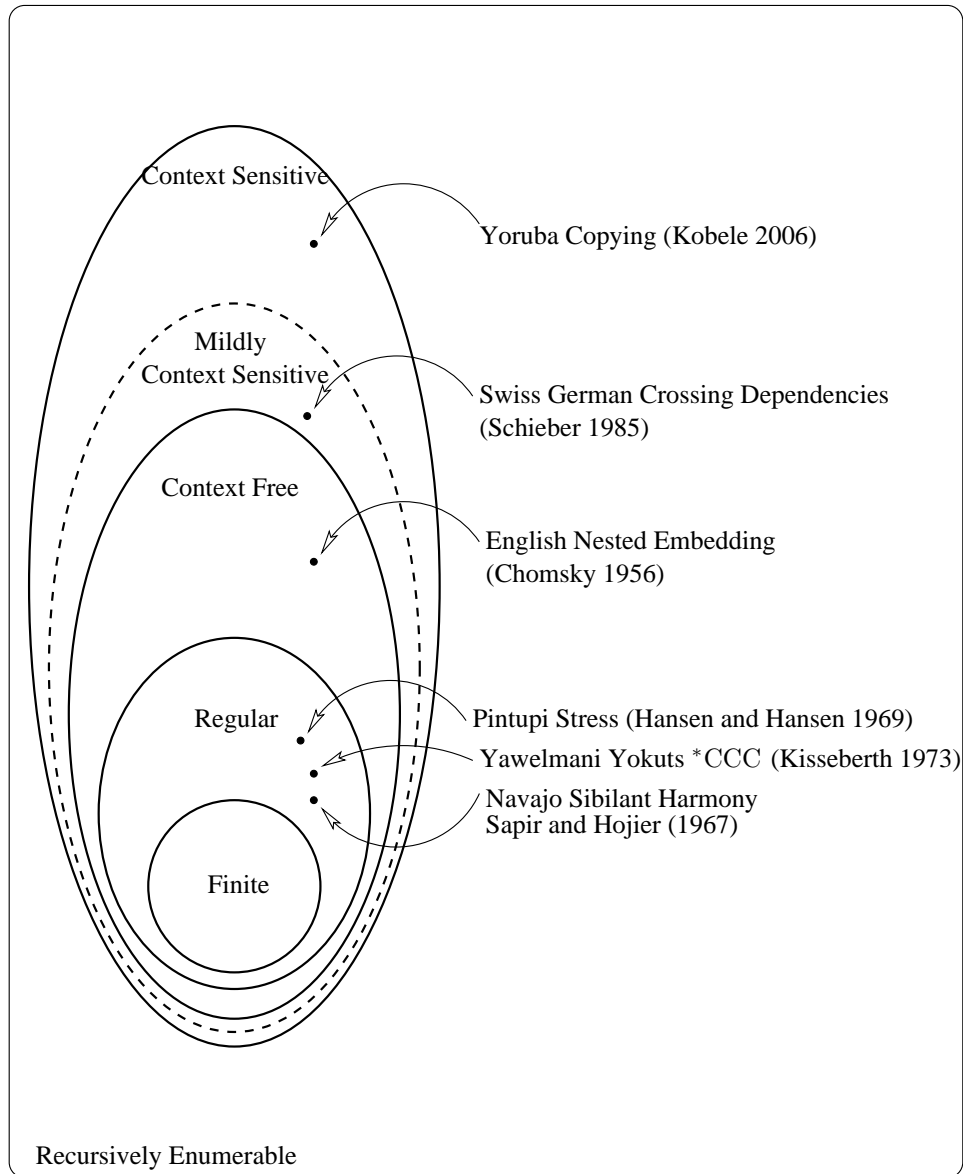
Context Sensitive

Yoruba Copying (Kobele 2006)

Mildly Context Sensitive

Swiss German Crossing Dependencies (Schieber 1985)

Context Free

English Nested Embedding (Chomsky 1956)

Regular

Pintupi Stress (Hansen and Hansen 1969)

Yawelmani Yokuts $^*$CCC (Kisseberth 1973)

Navajo Sibilant Harmony Sapir and Hojier (1967)

Finite

Recursively Enumerable